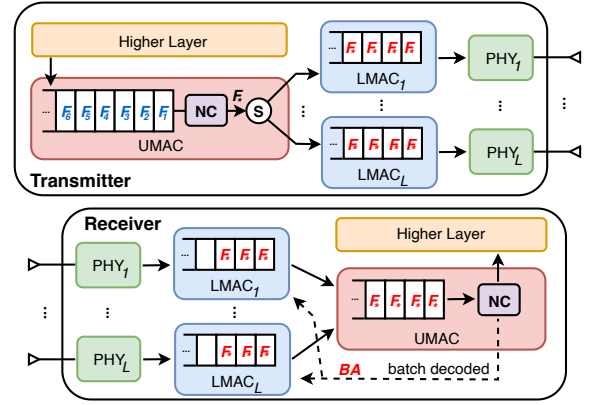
Higher Layer

...
$F_6$
$F_5$
$F_4$
$F_3$
$F_2$
$F_1$

NC

$F_c$

S

UMAC

Transmitter

...
$F_c$
$F_c$
$F_c$
$F_c$

$LMAC_1$

⋮

...
$F_c$
$F_c$
$F_c$
$F_c$

$LMAC_L$

$PHY_1$

⋮

$PHY_L$

⋮

Receiver

$PHY_1$

⋮

$PHY_L$

...
$F_c$
$F_c$
$F_c$

$LMAC_1$

⋮

...
$F_c$
$F_c$
$F_c$

$LMAC_L$

Higher Layer

...
$F_c$
$F_c$
$F_c$
$F_c$

NC

UMAC

BA

batch decoded